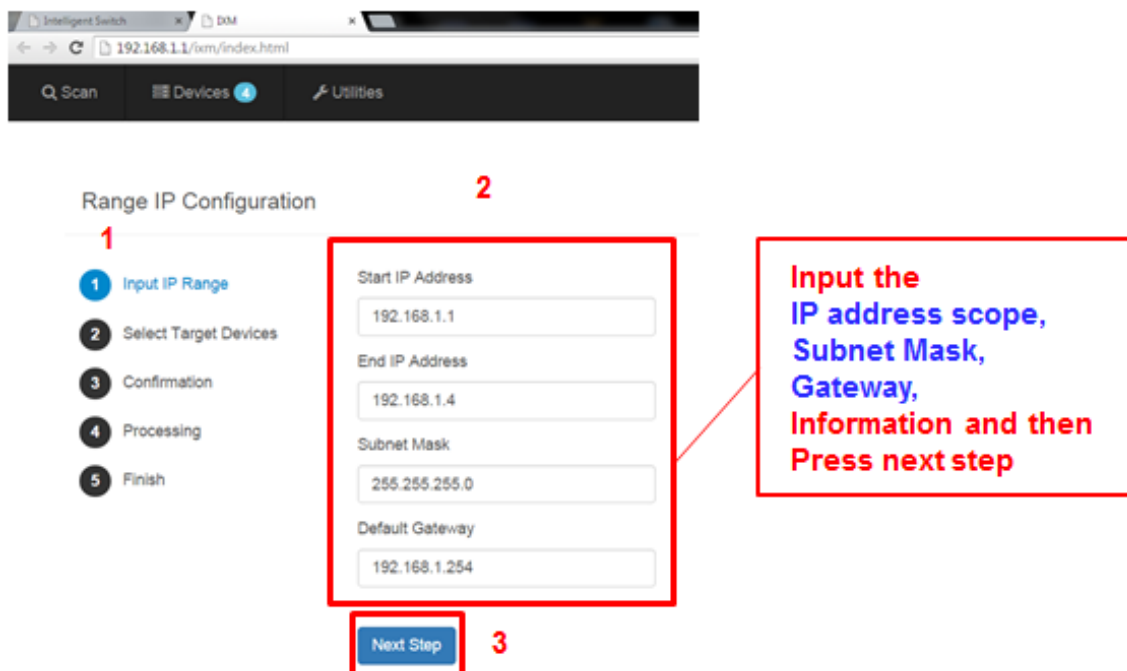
Intelligent Switch × IXM ×

192.168.1.1/ixm/index.html

Scan Devices 4 Utilities

Range IP Configuration

2

1

1 Input IP Range

2 Select Target Devices

3 Confirmation

4 Processing

5 Finish

Start IP Address

192.168.1.1

End IP Address

192.168.1.4

Subnet Mask

255.255.255.0

Default Gateway

192.168.1.254

Input the IP address scope, Subnet Mask, Gateway, Information and then Press next step

Next Step

3